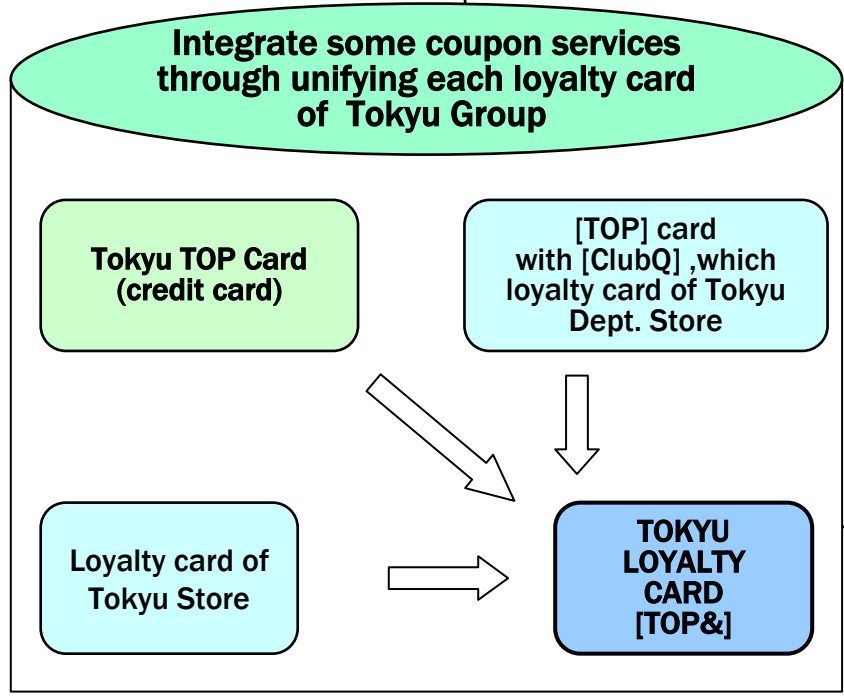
Integrate some coupon services through unifying each loyalty card of Tokyu Group

Tokyu TOP Card (credit card)

[TOP] card with [ClubQ] ,which loyalty card of Tokyu Dept. Store

Loyalty card of Tokyu Store

TOKYU LOYALTY CARD [TOP&]